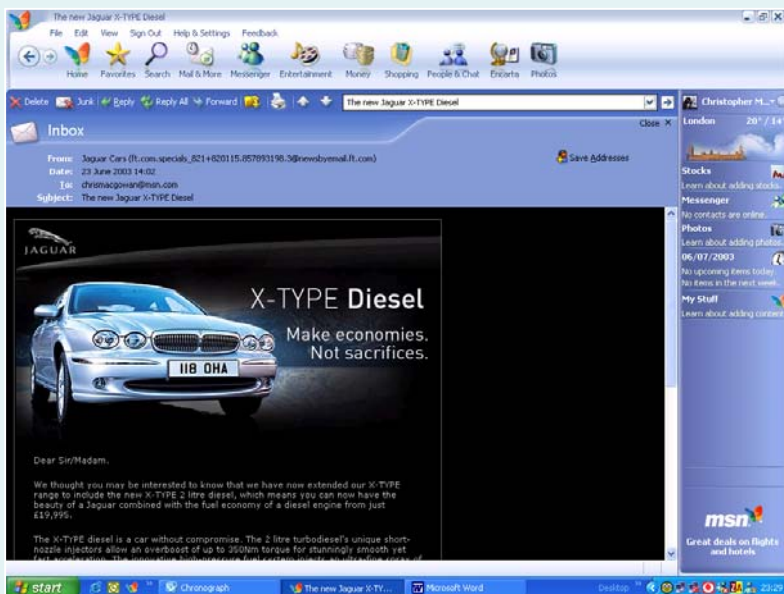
The new Jaguar X-TYPE Diesel

File Edit View Sign Out Help & Settings Feedback

Home Favorites Search Mail & More Messenger Entertainment Money Shopping People & Chat Encarta Photos

Delete Junk Reply Reply All Forward

The new Jaguar X-TYPE Diesel

Close

Inbox

From: Jaguar Cars (ft.com.specials_821+820115.857893198.3@newsbyemail.ft.com)
Date: 23 June 2003 14:02
To: chrismacgowan@msn.com
Subject: The new Jaguar X-TYPE Diesel

Save Addresses

JAGUAR

X-TYPE Diesel

Make economies. Not sacrifices.

118 OHA

Dear Sir/Madam.

We thought you may be interested to know that we have now extended our X-TYPE range to include the new X-TYPE 2 litre diesel, which means you can now have the beauty of a Jaguar combined with the fuel economy of a diesel engine from just £19,995.

The X-TYPE diesel is a car without compromise. The 2 litre turbodiesel's unique short-nozzle injectors allow an overboost of up to 350Nm torque for stunningly smooth yet fast acceleration. The innovative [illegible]

Christopher M...
London 20° / 14°
Stocks
Learn about adding stocks...
Messenger
No contacts are online...
Photos
Learn about adding photos...
06/07/2003
No upcoming items today
No items in the next week...
My Stuff
Learn about adding content

msn
Great deals on flights and hotels

start
Chronograph
The new Jaguar X-TY...
Microsoft Word
Desktop
23:29